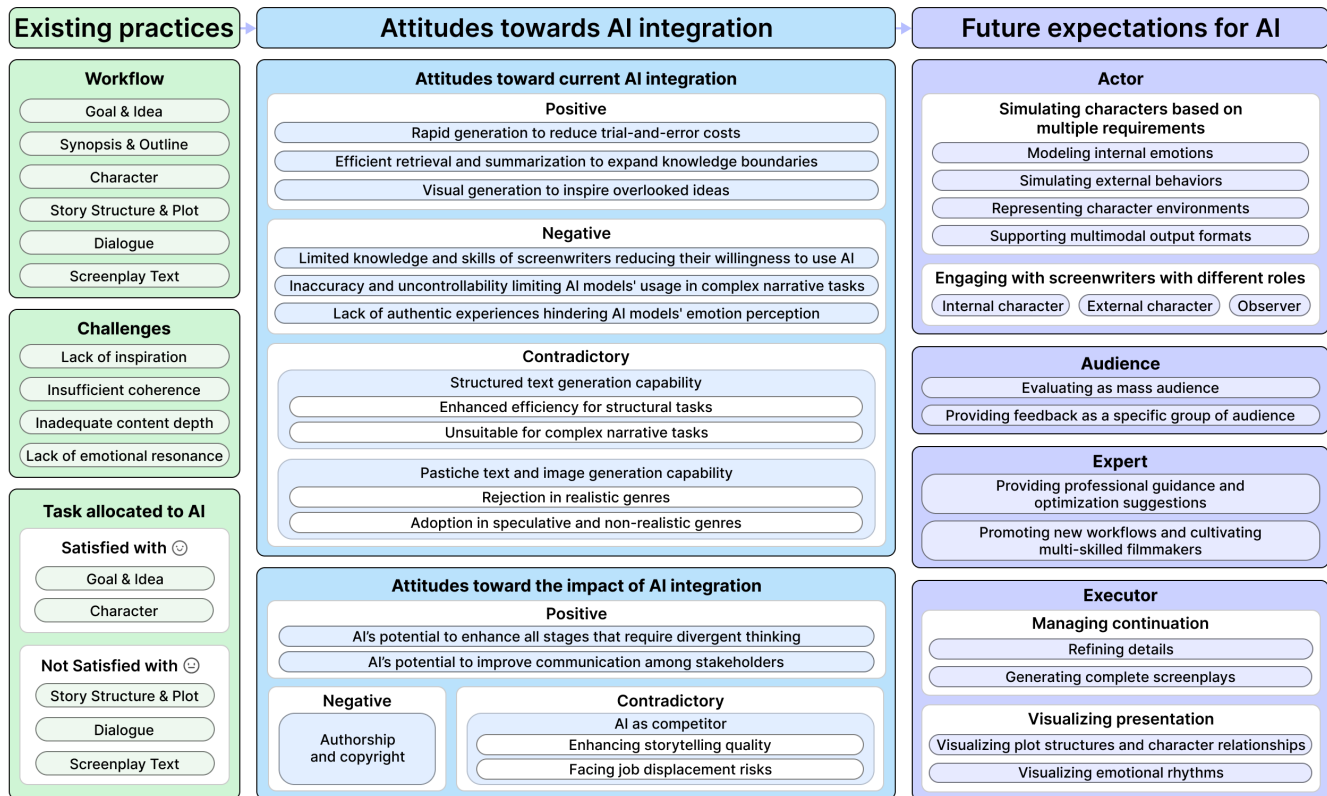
Existing practices

Workflow
Goal & Idea
Synopsis & Outline
Character
Story Structure & Plot
Dialogue
Screenplay Text

Challenges
Lack of inspiration
Insufficient coherence
Inadequate content depth
Lack of emotional resonance

Task allocated to AI
Satisfied with ☺
Goal & Idea
Character
Not Satisfied with ☹
Story Structure & Plot
Dialogue
Screenplay Text

Attitudes towards AI integration

Attitudes toward current AI integration
Positive
Rapid generation to reduce trial-and-error costs
Efficient retrieval and summarization to expand knowledge boundaries
Visual generation to inspire overlooked ideas
Negative
Limited knowledge and skills of screenwriters reducing their willingness to use AI
Inaccuracy and uncontrollability limiting AI models' usage in complex narrative tasks
Lack of authentic experiences hindering AI models' emotion perception
Contradictory
Structured text generation capability
Enhanced efficiency for structural tasks
Unsuitable for complex narrative tasks
Pastiche text and image generation capability
Rejection in realistic genres
Adoption in speculative and non-realistic genres

Attitudes toward the impact of AI integration
Positive
AI's potential to enhance all stages that require divergent thinking
AI's potential to improve communication among stakeholders
Negative
Authorship and copyright
Contradictory
AI as competitor
Enhancing storytelling quality
Facing job displacement risks

Future expectations for AI

Actor
Simulating characters based on multiple requirements
Modeling internal emotions
Simulating external behaviors
Representing character environments
Supporting multimodal output formats
Engaging with screenwriters with different roles
Internal character
External character
Observer

Audience
Evaluating as mass audience
Providing feedback as a specific group of audience

Expert
Providing professional guidance and optimization suggestions
Promoting new workflows and cultivating multi-skilled filmmakers

Executor
Managing continuation
Refining details
Generating complete screenplays
Visualizing presentation
Visualizing plot structures and character relationships
Visualizing emotional rhythms